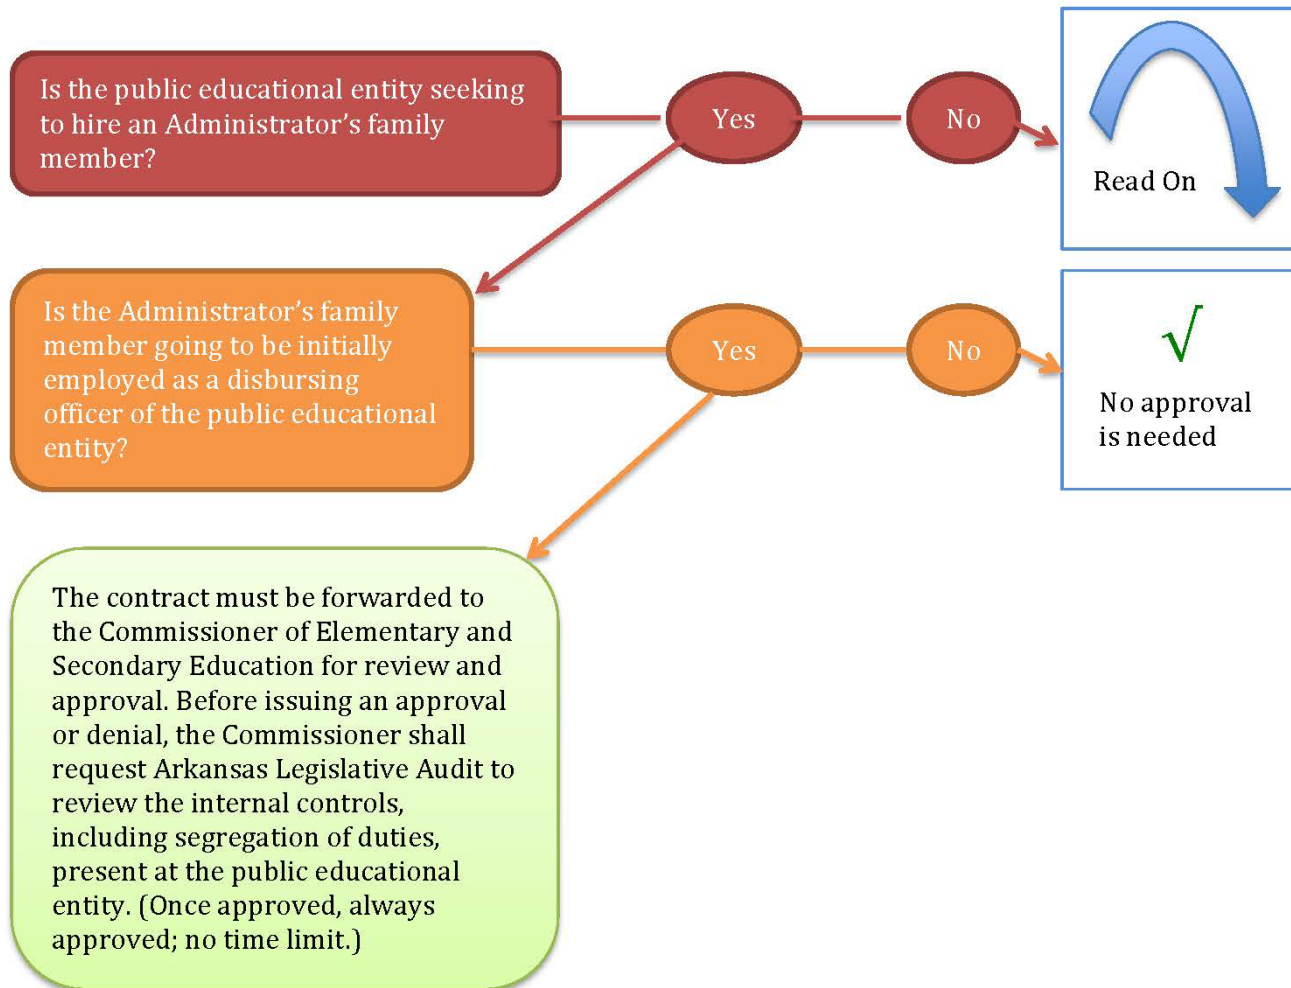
Is the public educational entity seeking to hire an Administrator's family member?

Yes

No

Read On

Is the Administrator's family member going to be initially employed as a disbursing officer of the public educational entity?

Yes

No

√

No approval is needed

The contract must be forwarded to the Commissioner of Elementary and Secondary Education for review and approval. Before issuing an approval or denial, the Commissioner shall request Arkansas Legislative Audit to review the internal controls, including segregation of duties, present at the public educational entity. (Once approved, always approved; no time limit.)